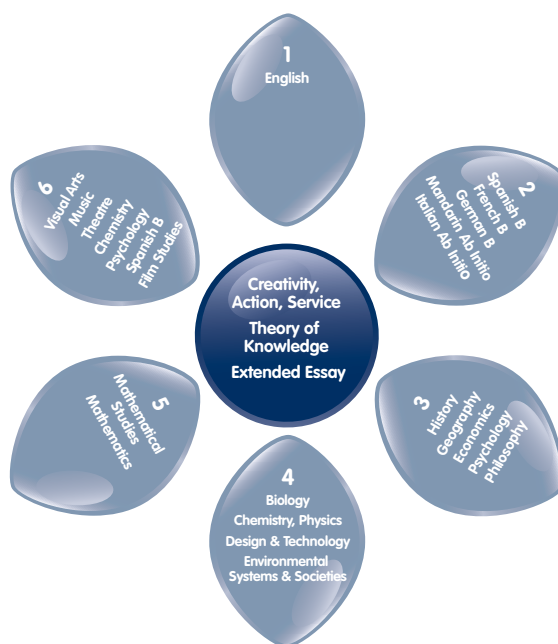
1
English

2
Spanish B
French B
German B
Mandarin Ab Initio
Italian Ab Initio

3
History
Geography
Economics
Psychology
Philosophy

4
Biology
Chemistry, Physics
Design & Technology
Environmental Systems & Societies

5
Mathematical Studies
Mathematics

6
Visual Arts
Music
Theatre
Chemistry
Psychology
Spanish B
Film Studies

Creativity, Action, Service
Theory of Knowledge
Extended Essay